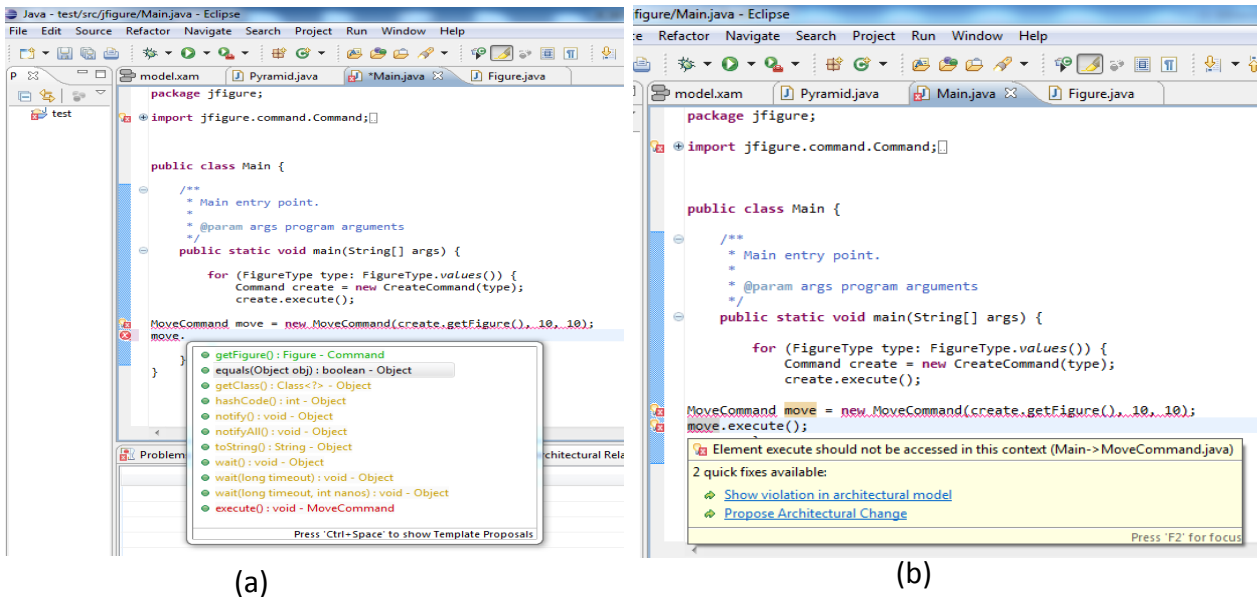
Java - test/src/jfigure/Main.java - Eclipse

File Edit Source Refactor Navigate Search Project Run Window Help

P

test

model.xam Pyramid.java *Main.java Figure.java

package jfigure;

import jfigure.command.Command;

public class Main {

/**
* Main entry point.
*
* @param args program arguments
*/
public static void main(String[] args) {

for (FigureType type: FigureType.values()) {
Command create = new CreateCommand(type);
create.execute();

MoveCommand move = new MoveCommand(create.getFigure(), 10, 10);
move.

}
}

getFigure() : Figure - Command
equals(Object obj) : boolean - Object
getClass() : Class<?> - Object
hashCode() : int - Object
notify() : void - Object
notifyAll() : void - Object
toString() : String - Object
wait() : void - Object
wait(long timeout) : void - Object
wait(long timeout, int nanos) : void - Object
execute() : void - MoveCommand

Press 'Ctrl+Space' to show Template Proposals

Problem

rchitectural Rela

(a)

figure/Main.java - Eclipse

e Refactor Navigate Search Project Run Window Help

model.xam Pyramid.java Main.java Figure.java

package jfigure;

import jfigure.command.Command;

public class Main {

/**
* Main entry point.
*
* @param args program arguments
*/
public static void main(String[] args) {

for (FigureType type: FigureType.values()) {
Command create = new CreateCommand(type);
create.execute();

MoveCommand move = new MoveCommand(create.getFigure(), 10, 10);
move.execute();

Element execute should not be accessed in this context (Main->MoveCommand.java)
2 quick fixes available:
Show violation in architectural model
Propose Architectural Change
Press 'F2' for focus

(b)